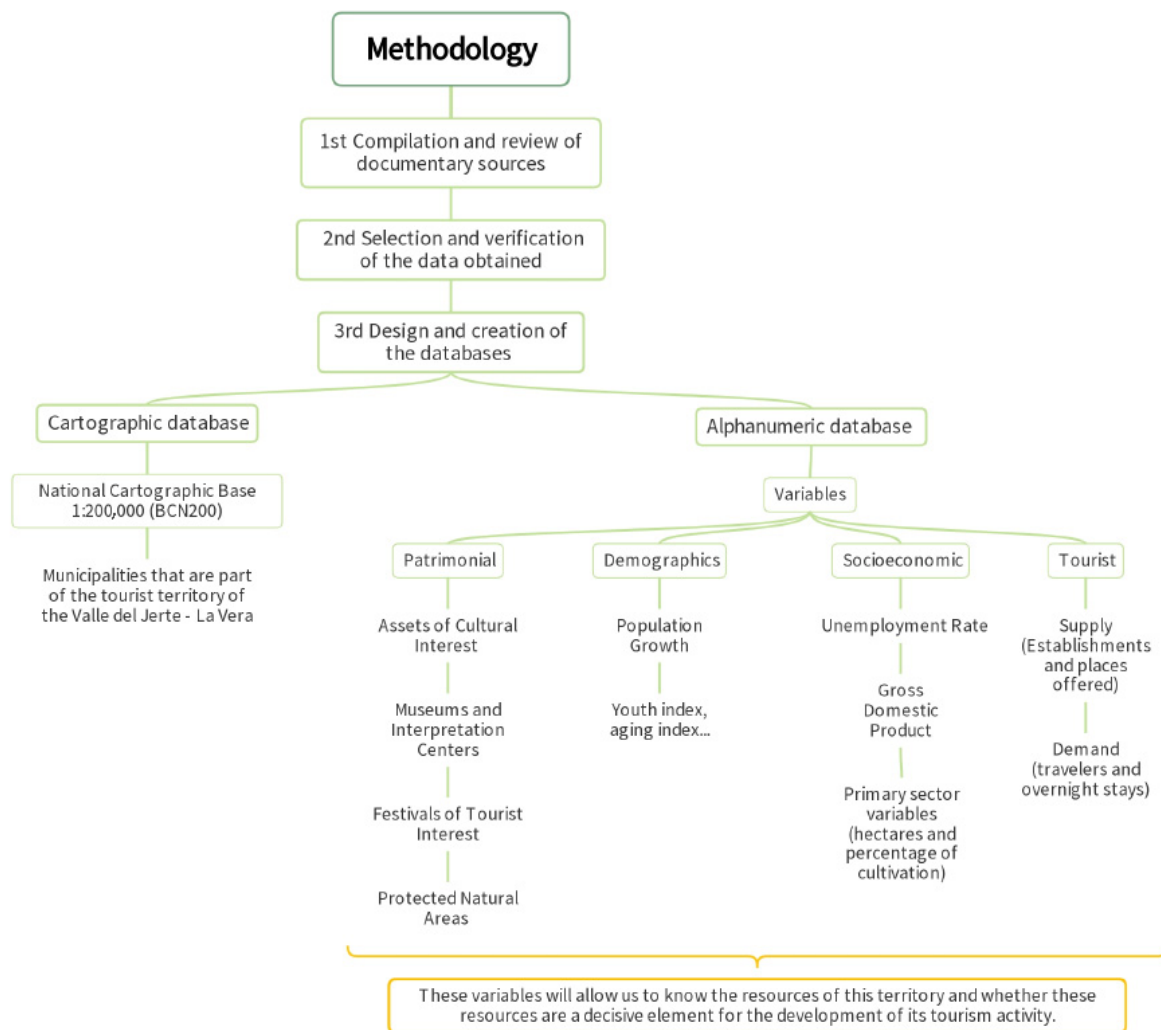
Methodology

1st Compilation and review of documentary sources

2nd Selection and verification of the data obtained

3rd Design and creation of the databases

Cartographic database

National Cartographic Base 1:200,000 (BCN200)

Municipalities that are part of the tourist territory of the Valle del Jerte - La Vera

Alphanumeric database

Variables

Patrimonial

Assets of Cultural Interest

Museums and Interpretation Centers

Festivals of Tourist Interest

Protected Natural Areas

Demographics

Population Growth

Youth index, aging index...

Socioeconomic

Unemployment Rate

Gross Domestic Product

Primary sector variables (hectares and percentage of cultivation)

Tourist

Supply (Establishments and places offered)

Demand (travelers and overnight stays)

These variables will allow us to know the resources of this territory and whether these resources are a decisive element for the development of its tourism activity.